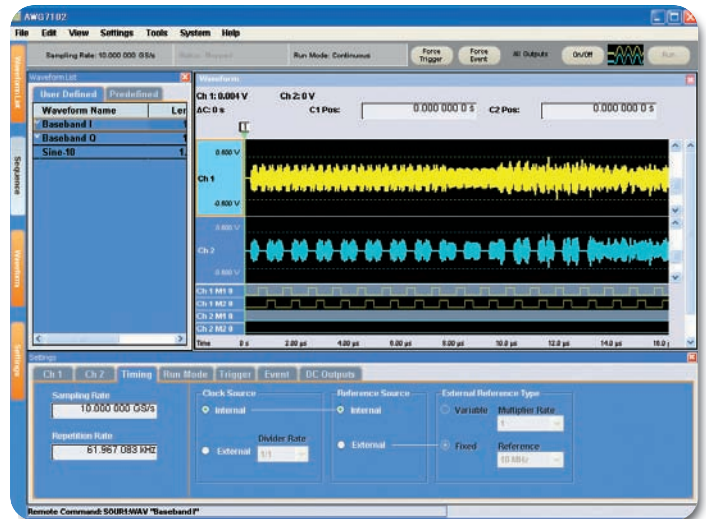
AWG7102

File Edit View Settings Tools System Help

Sampling Rate: 10.000 000 GS/s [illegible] Run Mode: Continuous Force Trigger Force Event All Outputs On/Off Run

Waveform List

Waveform List

User Defined Predefined

| Waveform Name | Len |
|---|---|
| Baseband I | 1 |
| Baseband Q | 1 |
| Sine-10 | 1 |

Sequence

Waveform

Settings

Waveform

Ch 1: 0.004 V Ch 2: 0 V
ΔC: 0 s C1 Pos: 0.000 000 0 s C2 Pos: 0.000 000 0 s

0.600 V
Ch 1
-0.600 V

0.600 V
Ch 2
-0.600 V

Ch 1 M1 0
Ch 1 M2 0
Ch 2 M1 0
Ch 2 M2 0

Time 0 s 2.00 µs 4.00 µs 6.00 µs 8.00 µs 10.0 µs 12.0 µs 14.0 µs 16.0 µs

Settings

Ch 1 Ch 2 Timing Run Mode Trigger Event DC Outputs

Sampling Rate
10.000 000 GS/s

Repetition Rate
61.967 083 kHz

Clock Source
Internal
External Divider Rate 1/1

Reference Source
Internal
External

External Reference Type
Variable Multiplier Rate 1
Fixed Reference 10 MHz

Remote Command: SOUR1:WAV "Baseband I"